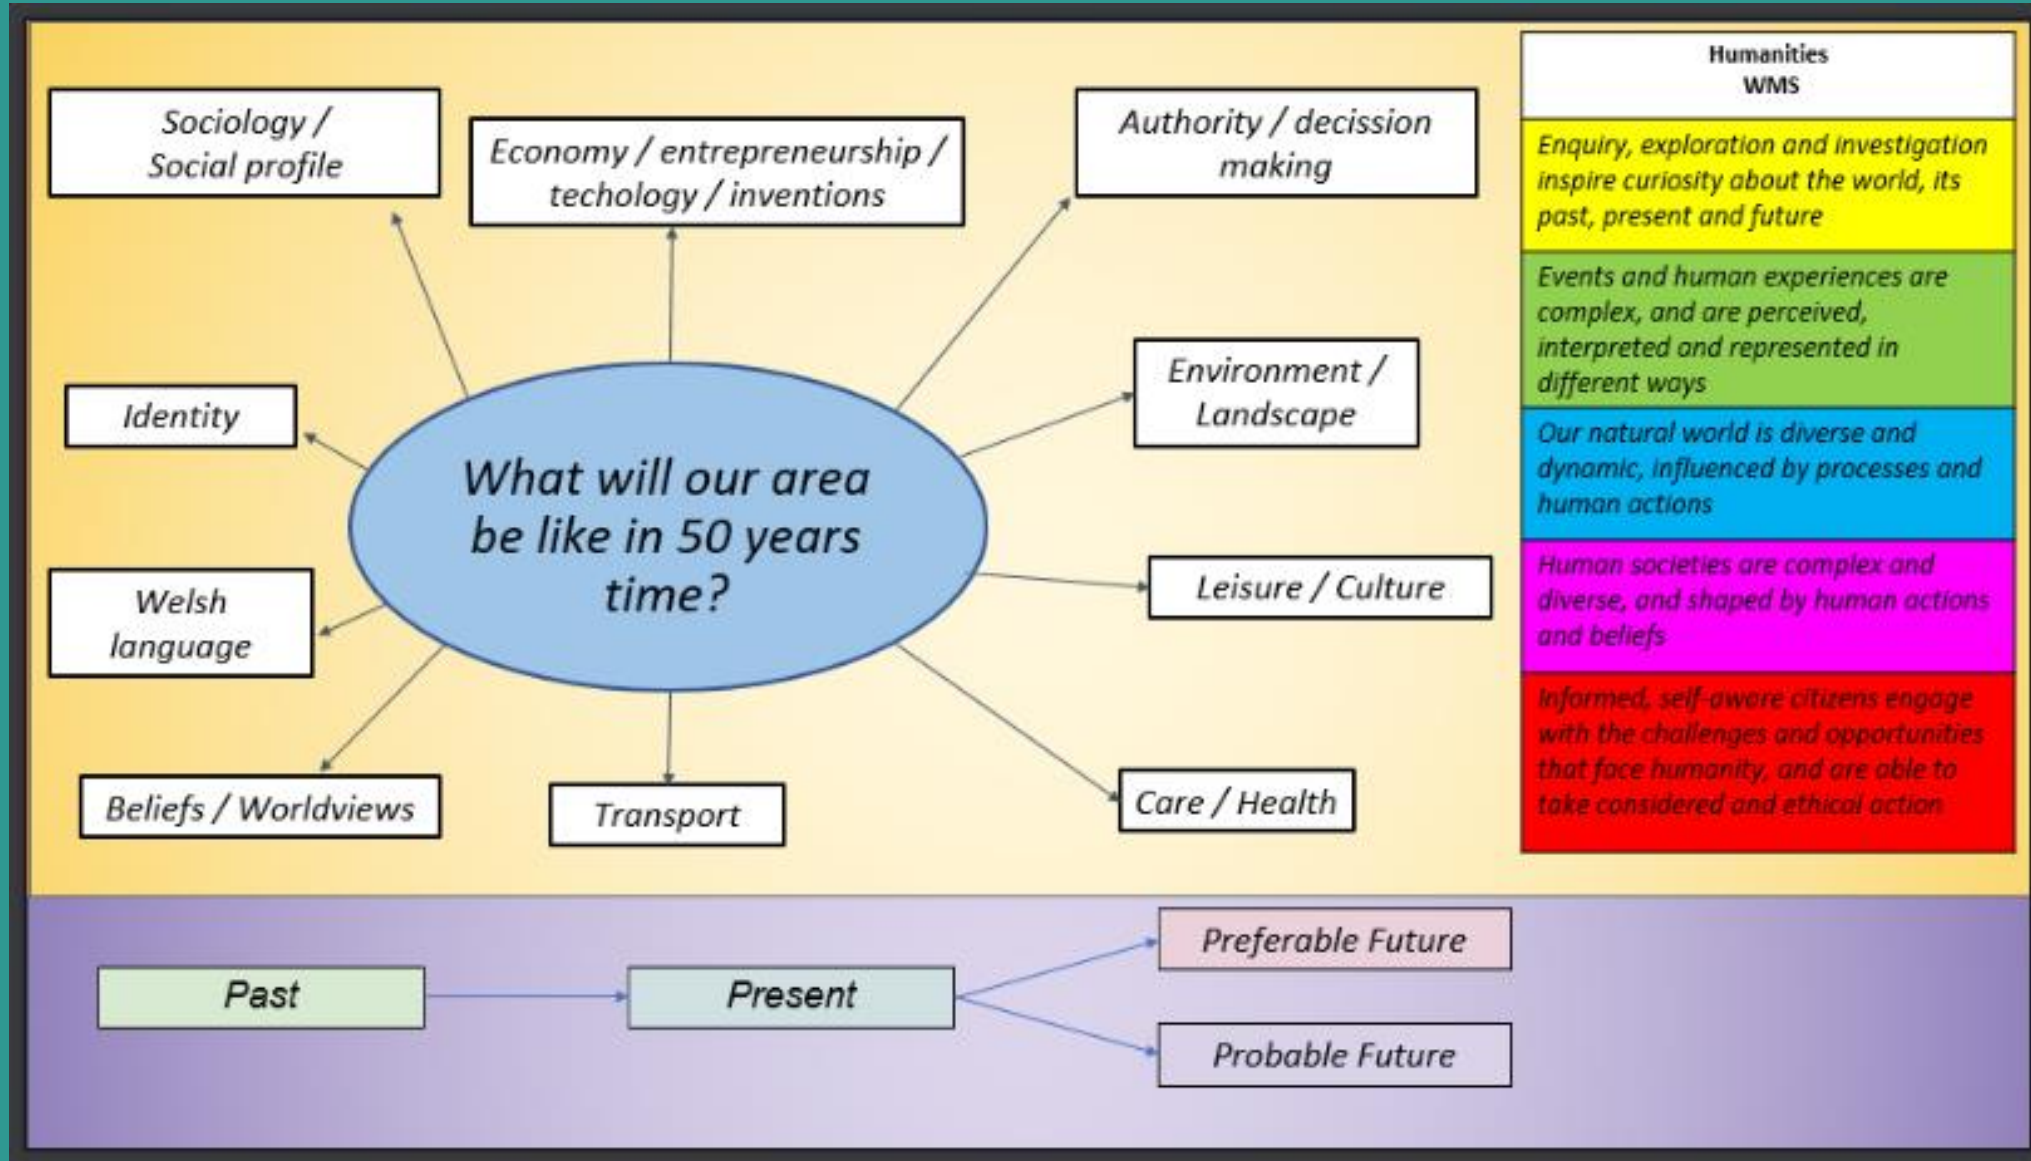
What will our area be like in 50 years time?

Sociology / Social profile

Economy / entrepreneurship / techology / inventions

Authority / decission making

Environment / Landscape

Leisure / Culture

Care / Health

Transport

Beliefs / Worldviews

Welsh language

Identity

| Humanities WMS |
|---|
| Enquiry, exploration and investigation inspire curiosity about the world, its past, present and future |
| Events and human experiences are complex, and are perceived, interpreted and represented in different ways |
| Our natural world is diverse and dynamic, influenced by processes and human actions |
| Human societies are complex and diverse, and shaped by human actions and beliefs |
| Informed, self-aware citizens engage with the challenges and opportunities that face humanity, and are able to take considered and ethical action |

Past

Present

Preferable Future

Probable Future